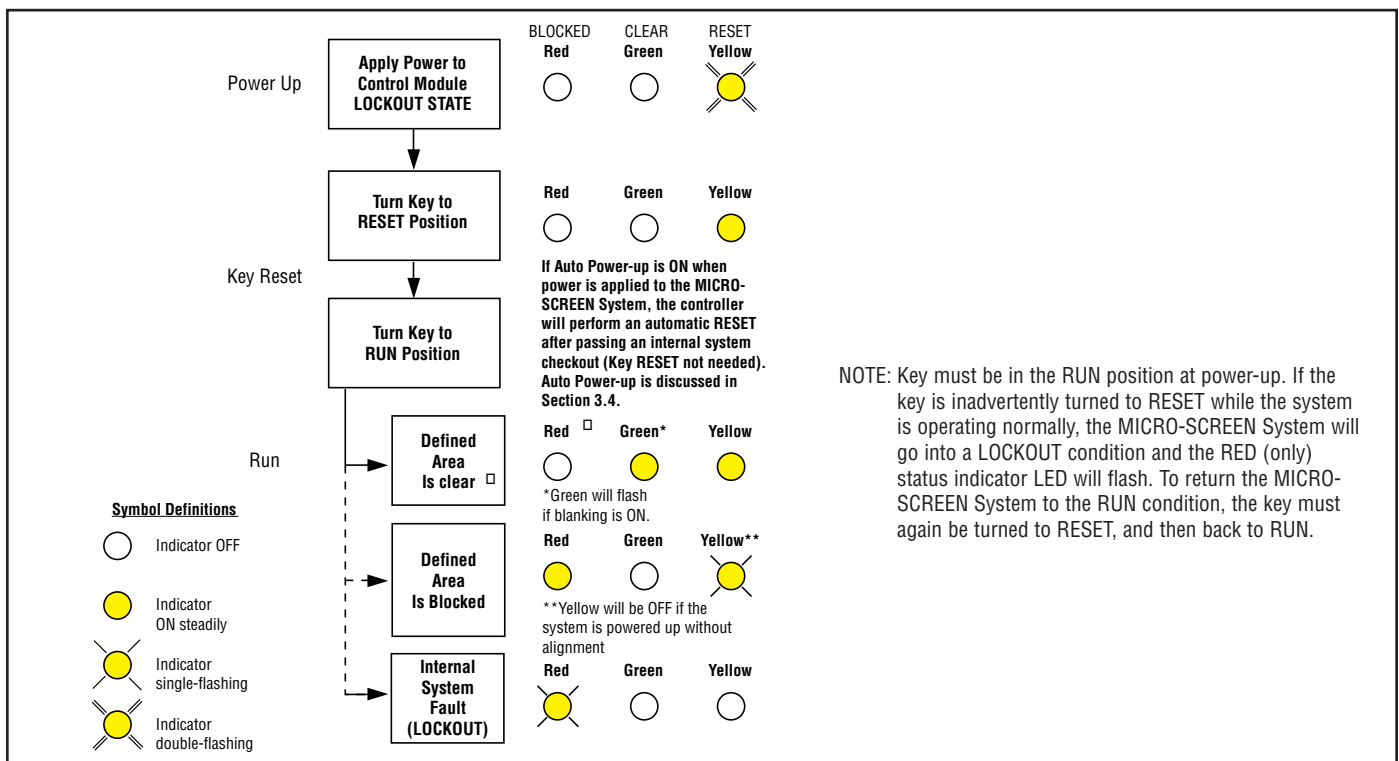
Power Up

Apply Power to Control Module LOCKOUT STATE

BLOCKED Red

CLEAR Green

RESET Yellow

Turn Key to RESET Position

Red

Green

Yellow

Key Reset

If Auto Power-up is ON when power is applied to the MICRO-SCREEN System, the controller will perform an automatic RESET after passing an internal system checkout (Key RESET not needed). Auto Power-up is discussed in Section 3.4.

Turn Key to RUN Position

NOTE: Key must be in the RUN position at power-up. If the key is inadvertently turned to RESET while the system is operating normally, the MICRO-SCREEN System will go into a LOCKOUT condition and the RED (only) status indicator LED will flash. To return the MICRO-SCREEN System to the RUN condition, the key must again be turned to RESET, and then back to RUN.

Run

Defined Area Is clear □

Red □

Green*

Yellow

*Green will flash if blanking is ON.

Symbol Definitions

Indicator OFF

Indicator ON steadily

Indicator single-flashing

Indicator double-flashing

Defined Area Is Blocked

Red

Green

Yellow**

**Yellow will be OFF if the system is powered up without alignment

Internal System Fault (LOCKOUT)

Red

Green

Yellow